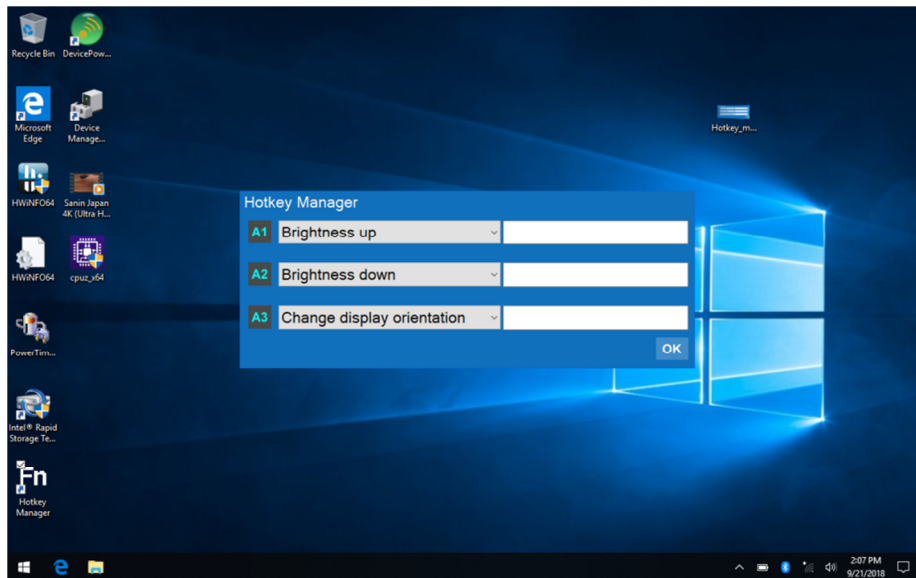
Recycle Bin
DevicePow...
Microsoft Edge
Device Manage...
Hotkey_m...
HWiNFO64
Sanin Japan 4K (Ultra H...
HWiNFO64
cpuz_x64
PowerTim...
Intel® Rapid Storage Te...
Fn
Hotkey Manager

Hotkey Manager
A1 Brightness up
A2 Brightness down
A3 Change display orientation
OK

2:07 PM
9/21/2018